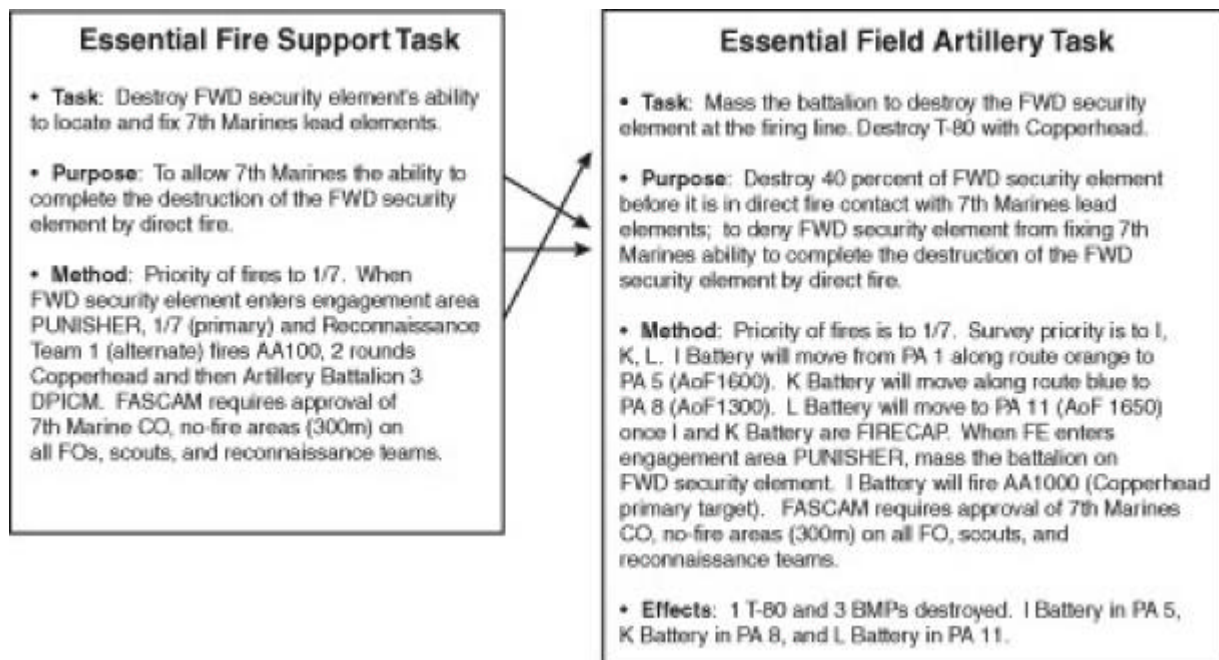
Essential Fire Support Task

• Task: Destroy FWD security element's ability to locate and fix 7th Marines lead elements.

• Purpose: To allow 7th Marines the ability to complete the destruction of the FWD security element by direct fire.

• Method: Priority of fires to 1/7. When FWD security element enters engagement area PUNISHER, 1/7 (primary) and Reconnaissance Team 1 (alternate) fires AA100, 2 rounds Copperhead and then Artillery Battalion 3 DPICM. FASCAM requires approval of 7th Marine CO, no-fire areas (300m) on all FOs, scouts, and reconnaissance teams.

Essential Field Artillery Task

• Task: Mass the battalion to destroy the FWD security element at the firing line. Destroy T-80 with Copperhead.

• Purpose: Destroy 40 percent of FWD security element before it is in direct fire contact with 7th Marines lead elements; to deny FWD security element from fixing 7th Marines ability to complete the destruction of the FWD security element by direct fire.

• Method: Priority of fires is to 1/7. Survey priority is to I, K, L. I Battery will move from PA 1 along route orange to PA 5 (AoF1600). K Battery will move along route blue to PA 8 (AoF1300). L Battery will move to PA 11 (AoF 1650) once I and K Battery are FIRECAP. When FE enters engagement area PUNISHER, mass the battalion on FWD security element. I Battery will fire AA1000 (Copperhead primary target). FASCAM requires approval of 7th Marines CO, no-fire areas (300m) on all FO, scouts, and reconnaissance teams.

• Effects: 1 T-80 and 3 BMPs destroyed. I Battery in PA 5, K Battery in PA 8, and L Battery in PA 11.